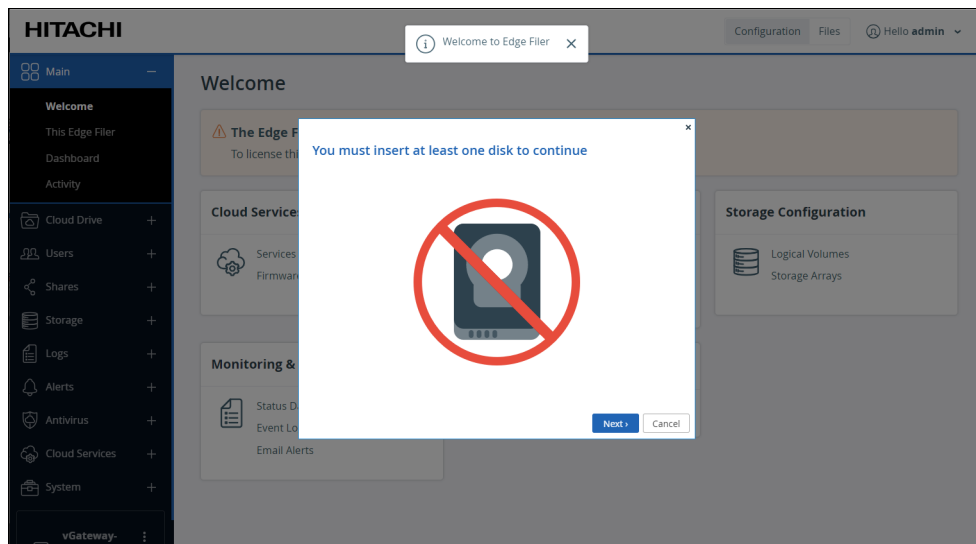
HITACHI

Welcome to Edge Filer ×

Configuration Files Hello admin

Main –
Welcome
This Edge Filer
Dashboard
Activity
Cloud Drive +
Users +
Shares +
Storage +
Logs +
Alerts +
Antivirus +
Cloud Services +
System +
vGateway-

Welcome

The Edge F
To license thi

Cloud Service
Services
Firmwar

Storage Configuration
Logical Volumes
Storage Arrays

Monitoring &
Status D
Event Lo
Email Alerts

×
You must insert at least one disk to continue

Next › Cancel